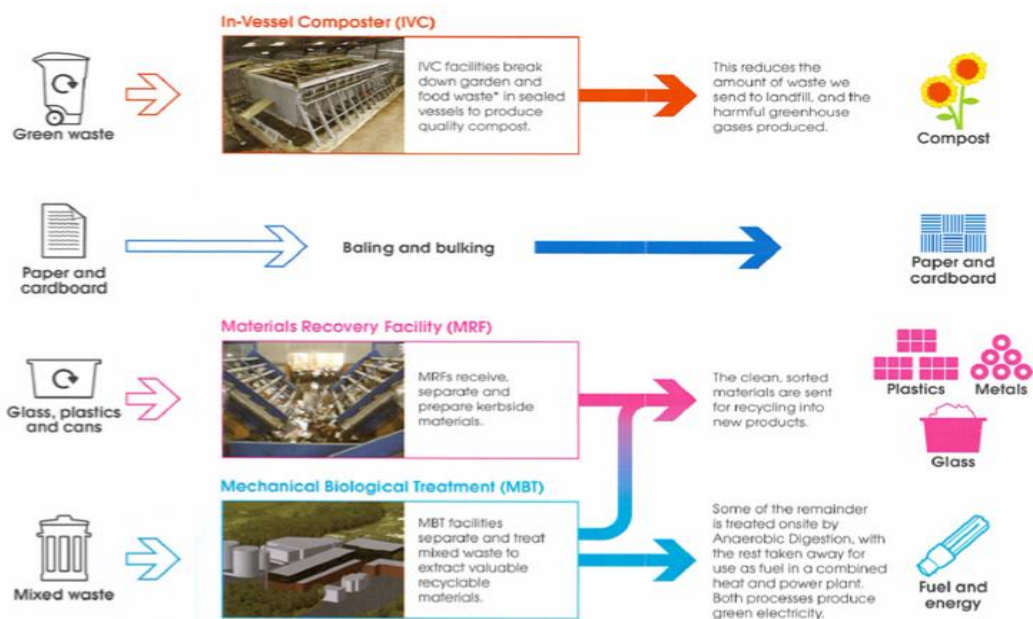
Green waste

In-Vessel Composter (IVC)

IVC facilities break down garden and food waste* in sealed vessels to produce quality compost.

This reduces the amount of waste we send to landfill, and the harmful greenhouse gases produced.

Compost

Paper and cardboard

Baling and bulking

Paper and cardboard

Glass, plastics and cans

Materials Recovery Facility (MRF)

MRFs receive, separate and prepare kerbside materials.

The clean, sorted materials are sent for recycling into new products.

Plastics

Metals

Glass

Mixed waste

Mechanical Biological Treatment (MBT)

MBT facilities separate and treat mixed waste to extract valuable recyclable materials.

Some of the remainder is treated onsite by Anaerobic Digestion, with the rest taken away for use as fuel in a combined heat and power plant. Both processes produce green electricity.

Fuel and energy